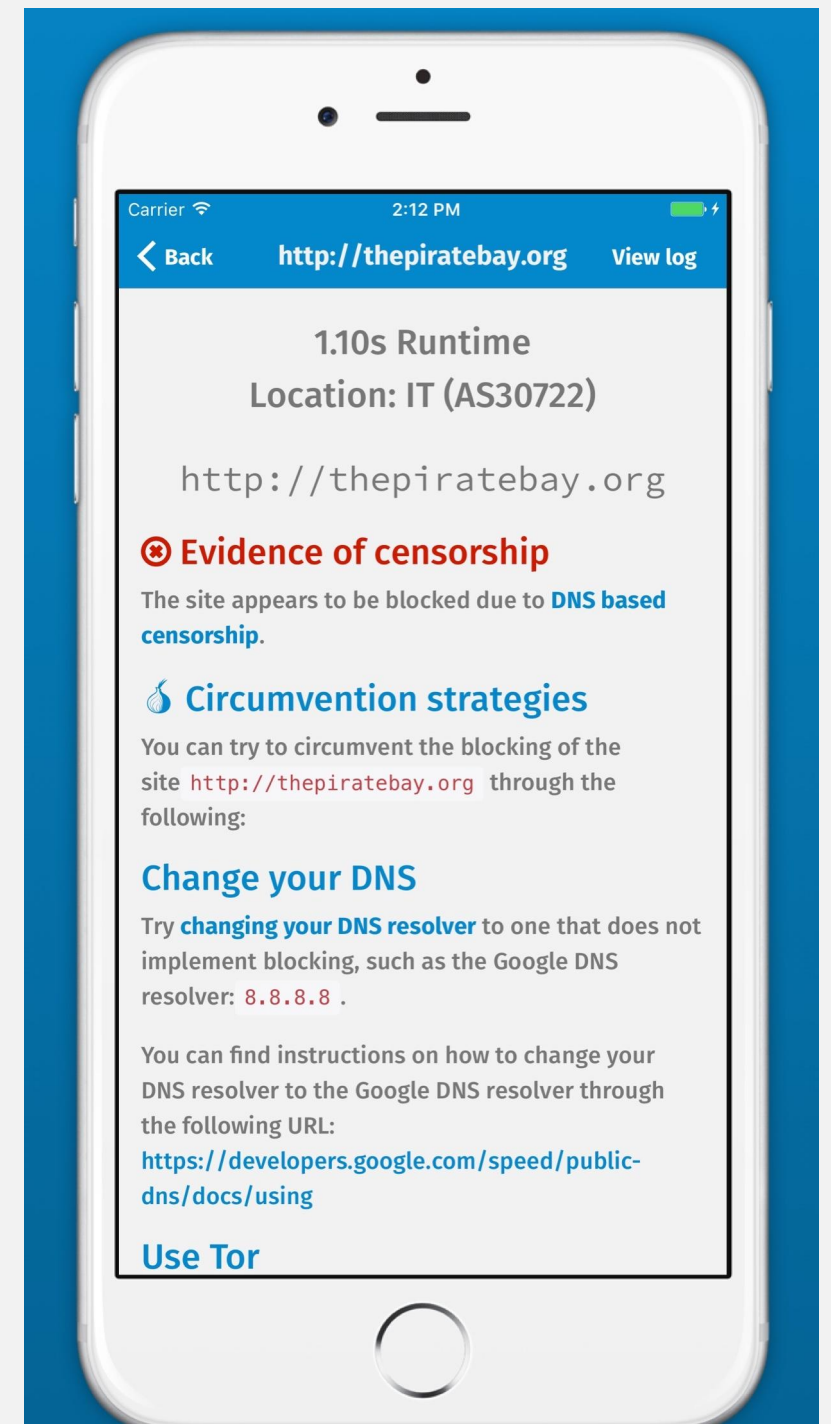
Carrier 2:12 PM

Back http://thepiratebay.org View log

1.10s Runtime
Location: IT (AS30722)

http://thepiratebay.org

Evidence of censorship

The site appears to be blocked due to DNS based censorship.

Circumvention strategies

You can try to circumvent the blocking of the site http://thepiratebay.org through the following:

Change your DNS

Try changing your DNS resolver to one that does not implement blocking, such as the Google DNS resolver: 8.8.8.8 .

You can find instructions on how to change your DNS resolver to the Google DNS resolver through the following URL: https://developers.google.com/speed/public-dns/docs/using

Use Tor